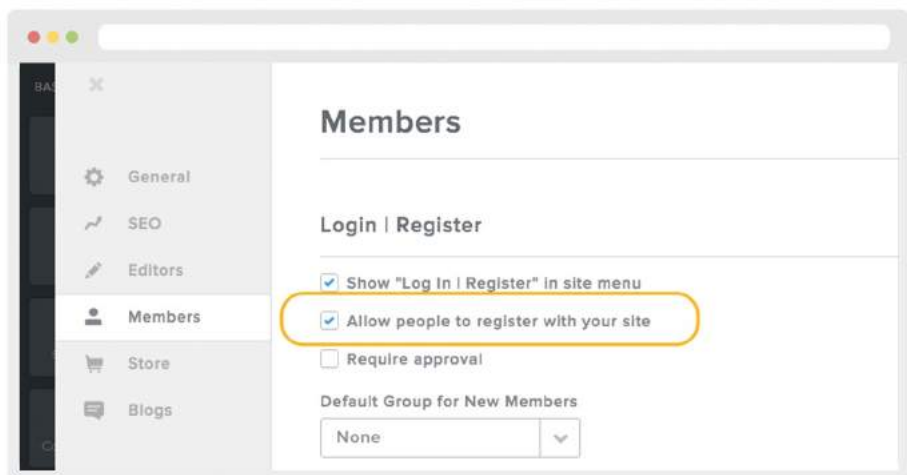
BAS

General
SEO
Editors
Members
Store
Blogs

Members

Login | Register

Show "Log In | Register" in site menu
Allow people to register with your site
Require approval

Default Group for New Members

None